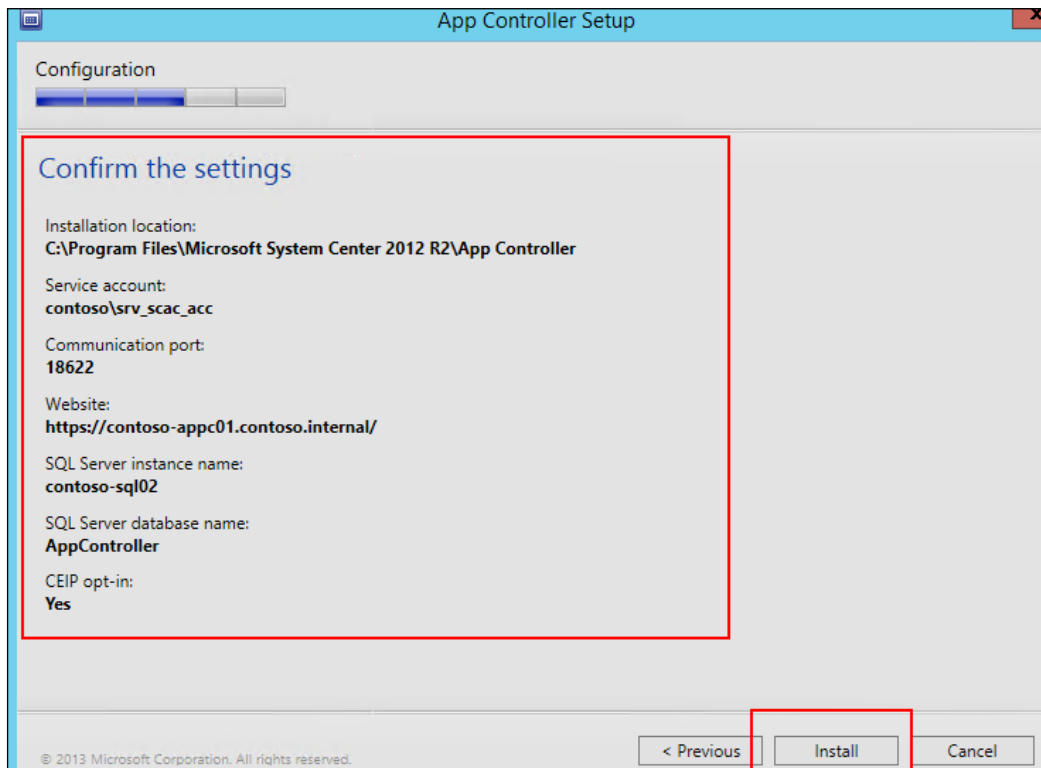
App Controller Setup

Configuration

Confirm the settings

Installation location:
C:\Program Files\Microsoft System Center 2012 R2\App Controller

Service account:
contoso\srv_scac_acc

Communication port:
18622

Website:
https://contoso-appc01.contoso.internal/

SQL Server instance name:
contoso-sql02

SQL Server database name:
AppController

CEIP opt-in:
Yes

© 2013 Microsoft Corporation. All rights reserved.

< Previous

Install

Cancel